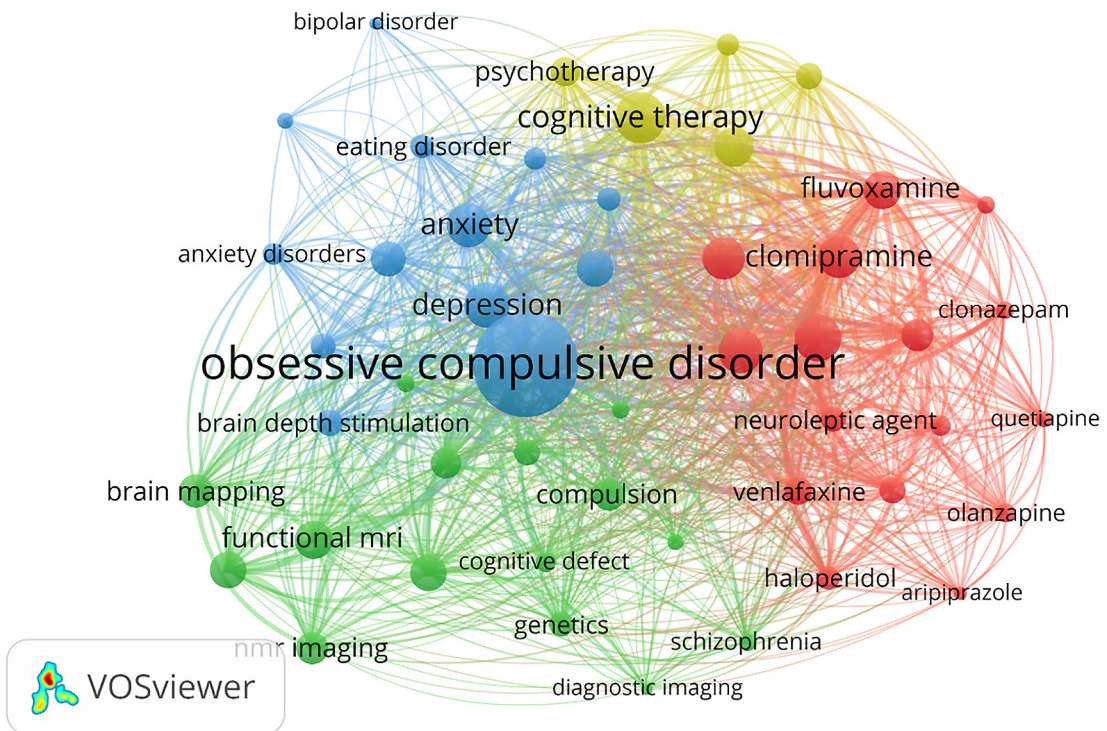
bipolar disorder
psychotherapy
cognitive therapy
eating disorder
fluvoxamine
anxiety
anxiety disorders
clomipramine
depression
clonazepam
obsessive compulsive disorder
brain depth stimulation
neuroleptic agent
quetiapine
brain mapping
compulsion
venlafaxine
olanzapine
functional mri
cognitive defect
haloperidol
aripiprazole
genetics
nmr imaging
schizophrenia
diagnostic imaging
VOSviewer